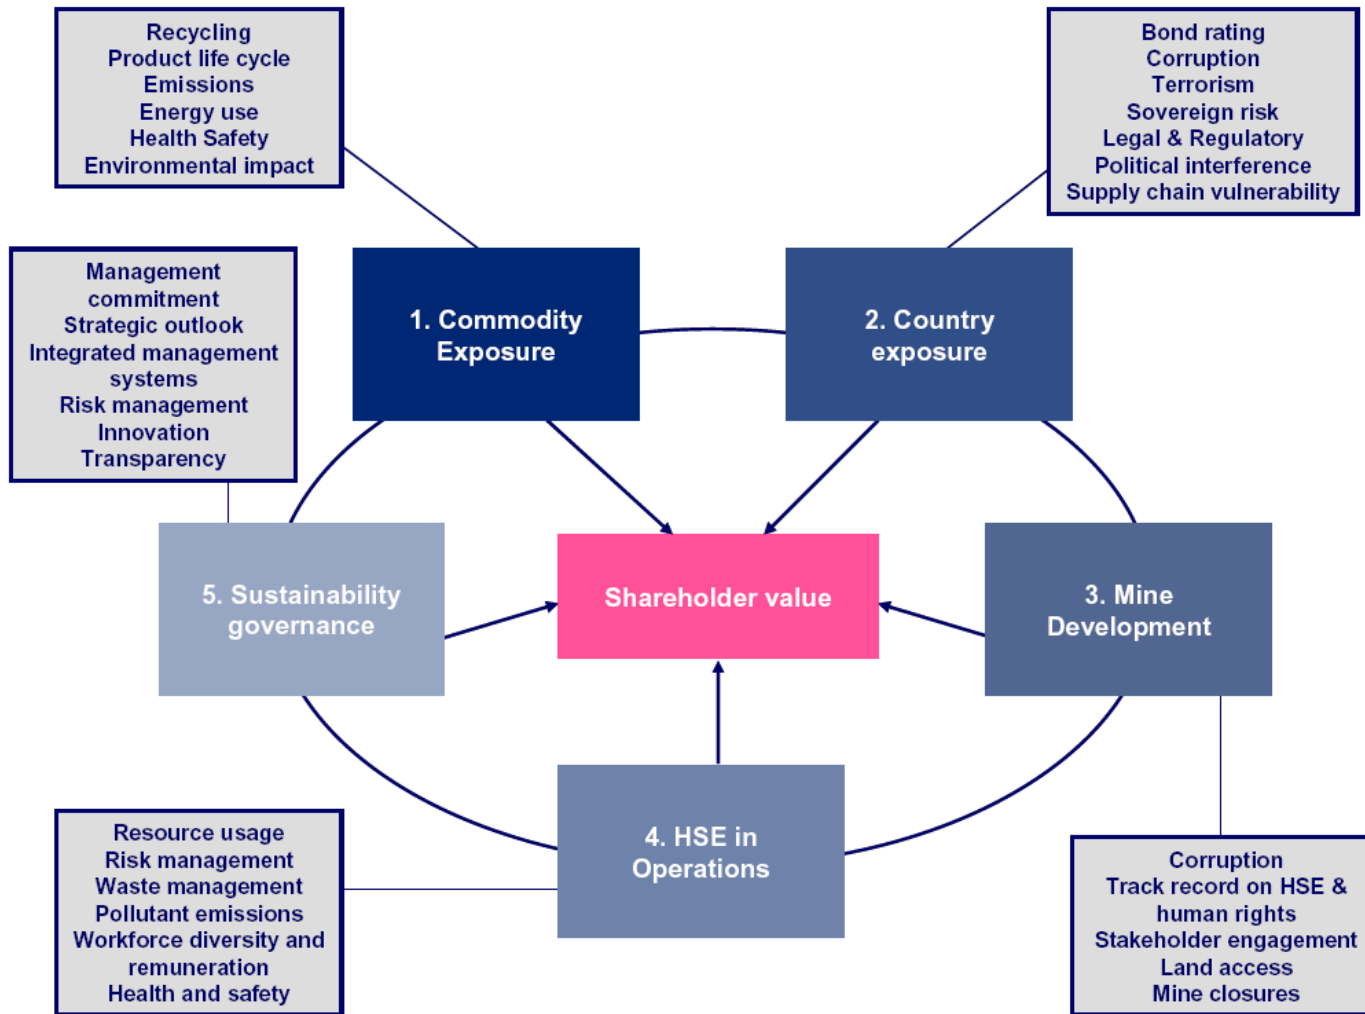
Recycling
Product life cycle
Emissions
Energy use
Health Safety
Environmental impact

Bond rating
Corruption
Terrorism
Sovereign risk
Legal & Regulatory
Political interference
Supply chain vulnerability

Management commitment
Strategic outlook
Integrated management systems
Risk management
Innovation
Transparency

1. Commodity Exposure

2. Country exposure

5. Sustainability governance

Shareholder value

3. Mine Development

4. HSE in Operations

Resource usage
Risk management
Waste management
Pollutant emissions
Workforce diversity and remuneration
Health and safety

Corruption
Track record on HSE & human rights
Stakeholder engagement
Land access
Mine closures